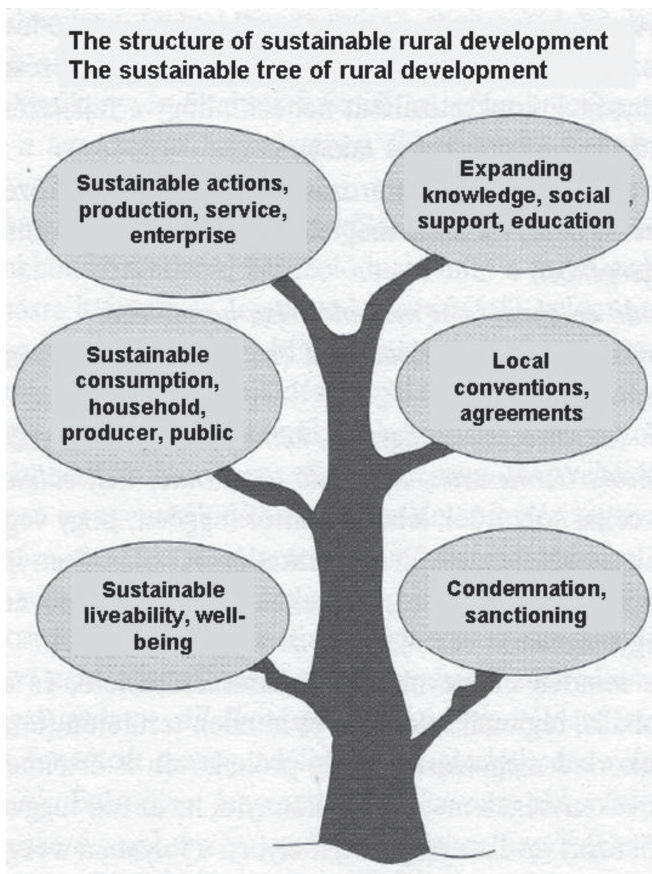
The structure of sustainable rural development
The sustainable tree of rural development

Sustainable actions, production, service, enterprise

Expanding knowledge, social support, education

Sustainable consumption, household, producer, public

Local conventions, agreements

Sustainable liveability, well-being

Condemnation, sanctioning